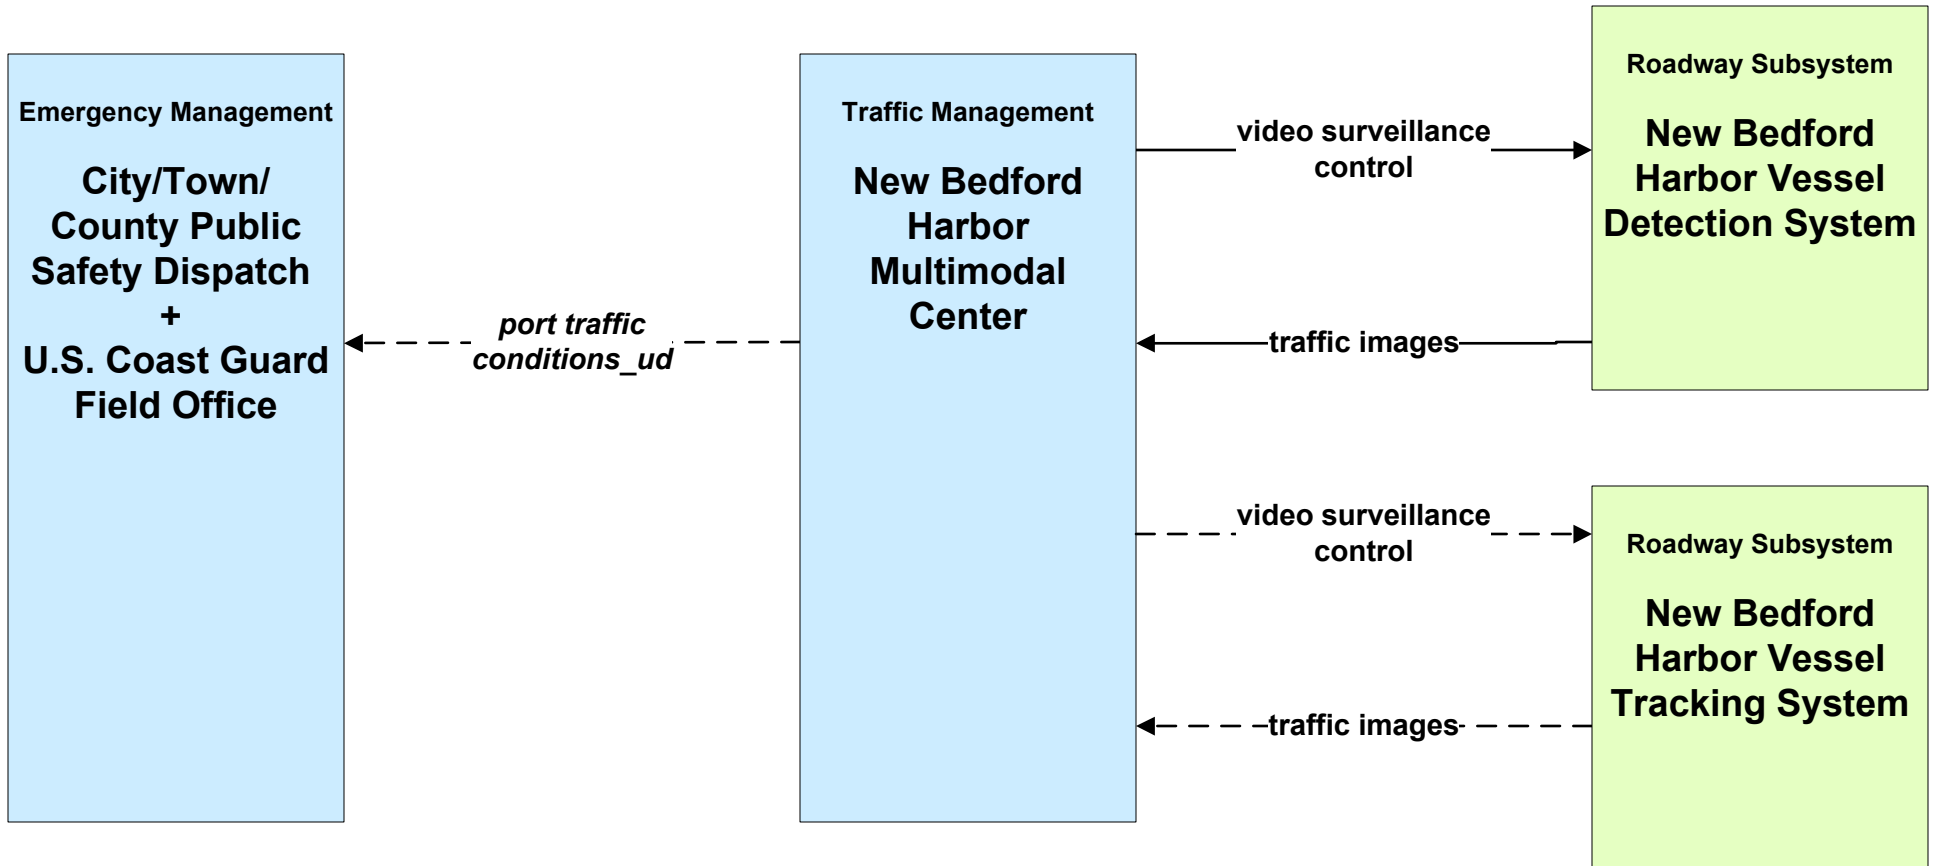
Emergency Management

City/Town/ County Public Safety Dispatch + U.S. Coast Guard Field Office

port traffic conditions_ud

Traffic Management

New Bedford Harbor Multimodal Center

video surveillance control

traffic images

video surveillance control

traffic images

Roadway Subsystem

New Bedford Harbor Vessel Detection System

Roadway Subsystem

New Bedford Harbor Vessel Tracking System